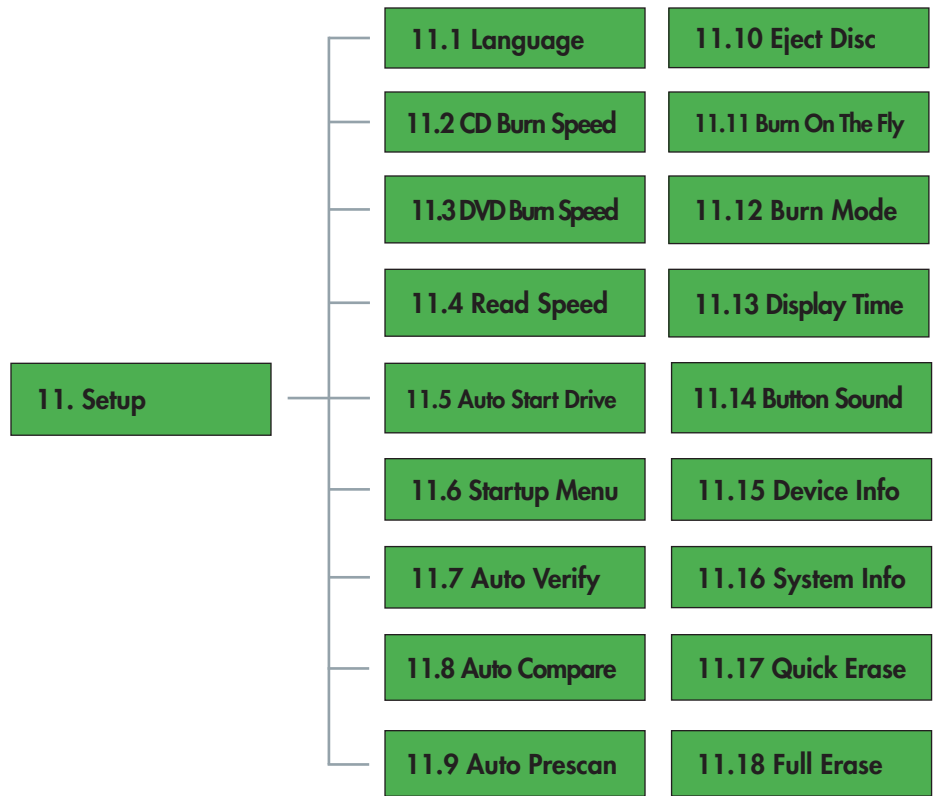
11. Setup

11.1 Language

11.2 CD Burn Speed

11.3 DVD Burn Speed

11.4 Read Speed

11.5 Auto Start Drive

11.6 Startup Menu

11.7 Auto Verify

11.8 Auto Compare

11.9 Auto Prescan

11.10 Eject Disc

11.11 Burn On The Fly

11.12 Burn Mode

11.13 Display Time

11.14 Button Sound

11.15 Device Info

11.16 System Info

11.17 Quick Erase

11.18 Full Erase